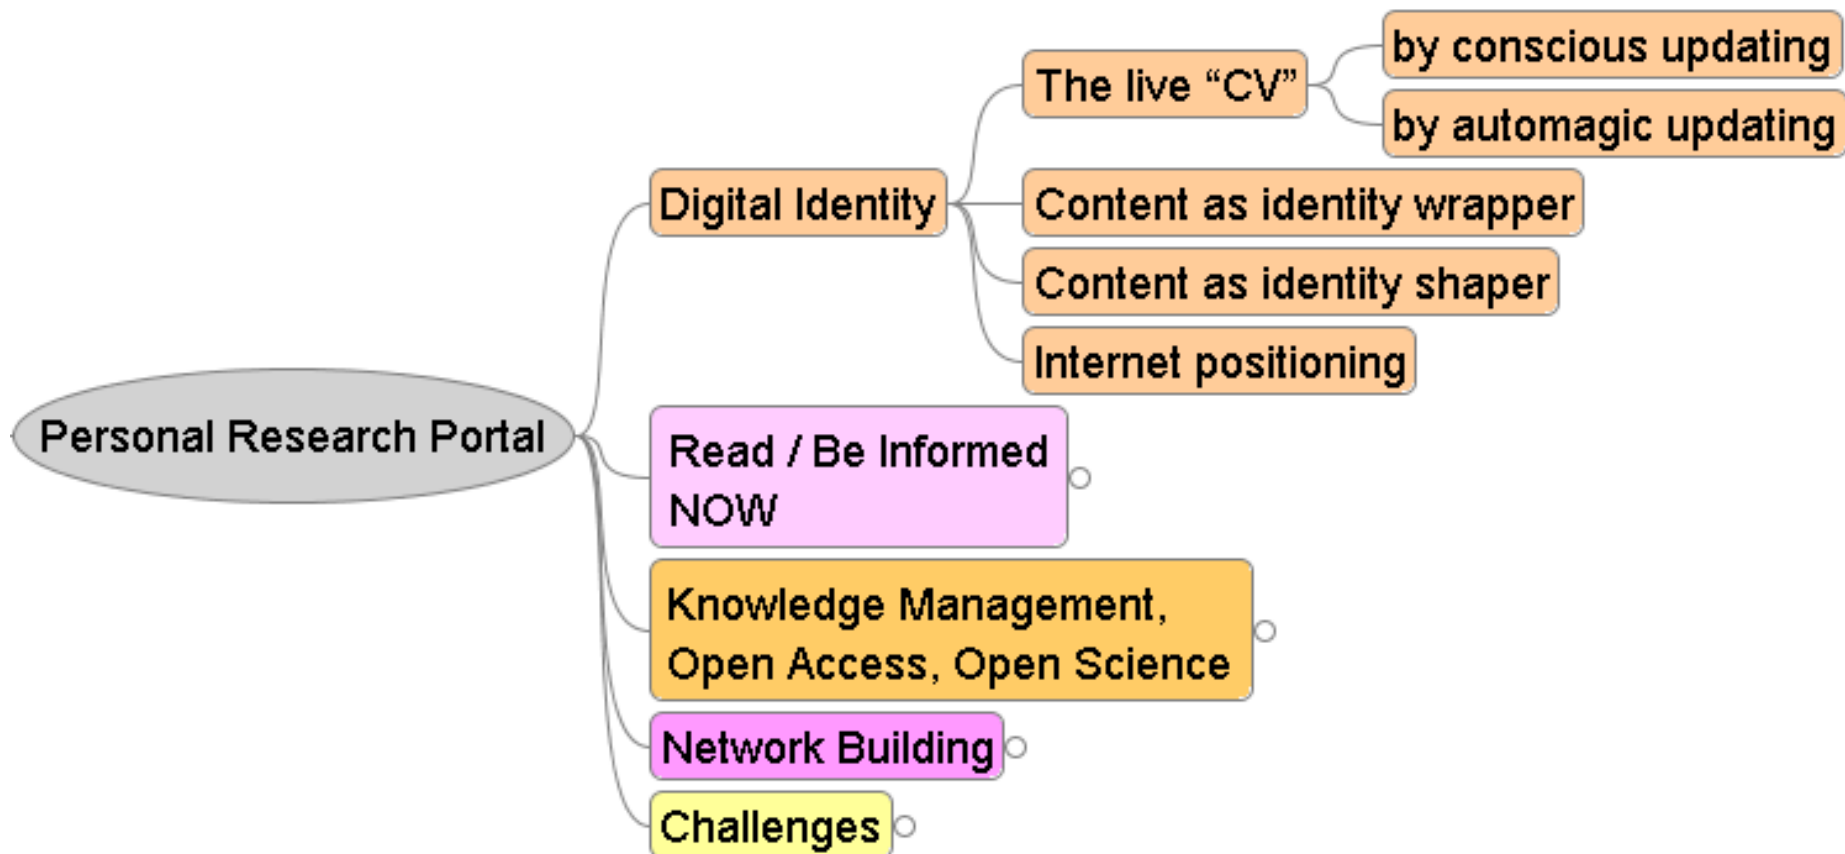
Personal Research Portal

Digital Identity

The live “CV”

by conscious updating

by automagic updating

Content as identity wrapper

Content as identity shaper

Internet positioning

Read / Be Informed NOW

Knowledge Management, Open Access, Open Science

Network Building

Challenges